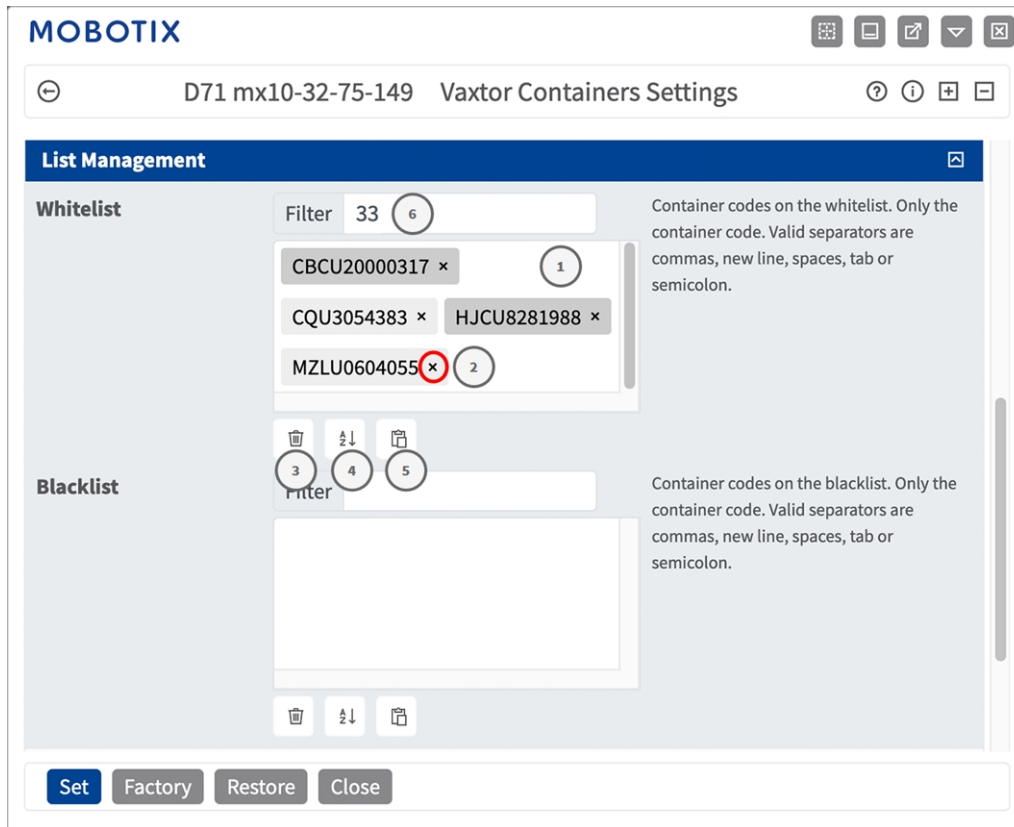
MOBOTIX

D71 mx10-32-75-149 Vaxtor Containers Settings

List Management

Whitelist

Filter 33 6

CBCU20000317 × 1

CQU3054383 × HJCU8281988 ×

MZLU0604055 × 2

3 4 5

Container codes on the whitelist. Only the container code. Valid separators are commas, new line, spaces, tab or semicolon.

Blacklist

Filter

Container codes on the blacklist. Only the container code. Valid separators are commas, new line, spaces, tab or semicolon.

Set Factory Restore Close